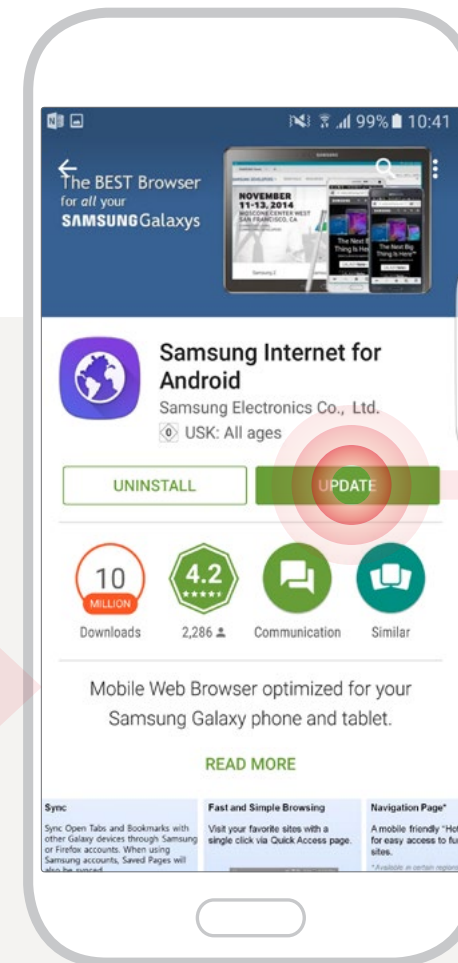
99% 10:41

The BEST Browser for all your SAMSUNG Galaxys

NOVEMBER 11-13, 2014 MOSCONE CENTER WEST SAN FRANCISCO, CA

The Next Big Thing Is Here

Samsung Internet for Android
Samsung Electronics Co., Ltd.
USK: All ages

UNINSTALL
UPDATE

10 MILLION
Downloads

4.2
2,286

Communication

Similar

Mobile Web Browser optimized for your Samsung Galaxy phone and tablet.

READ MORE

Sync
Sync Open Tabs and Bookmarks with other Galaxy devices through Samsung or Firefox accounts. When using Samsung accounts, Saved Pages will also be synced.

Fast and Simple Browsing
Visit your favorite sites with a single click via Quick Access page.

Navigation Page*
A mobile friendly "Ho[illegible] for easy access to fu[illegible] sites.
*Available in certain region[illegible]